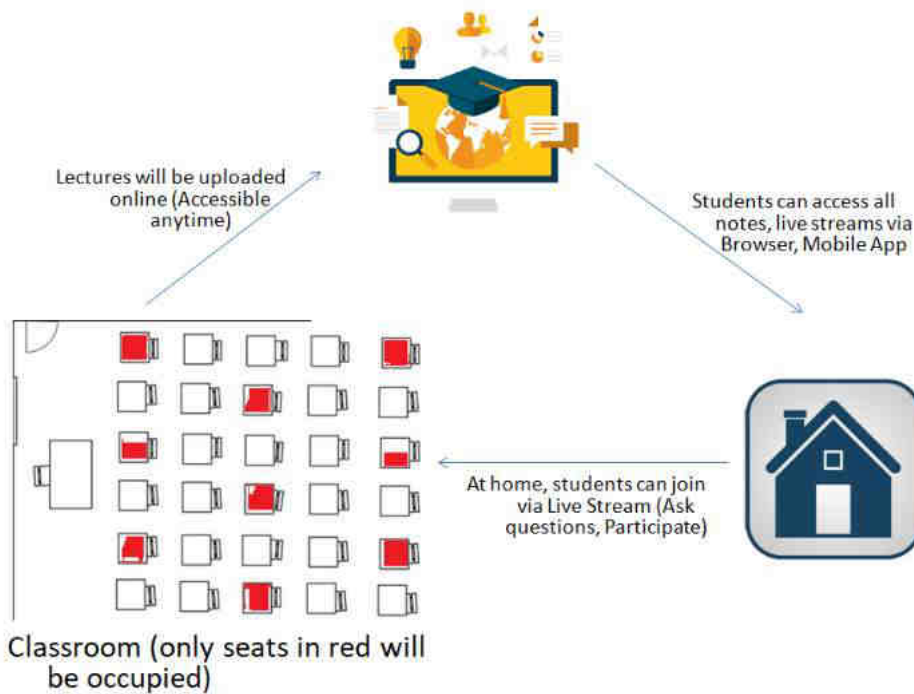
Lectures will be uploaded online (Accessible anytime)

Students can access all notes, live streams via Browser, Mobile App

At home, students can join via Live Stream (Ask questions, Participate)

Classroom (only seats in red will be occupied)